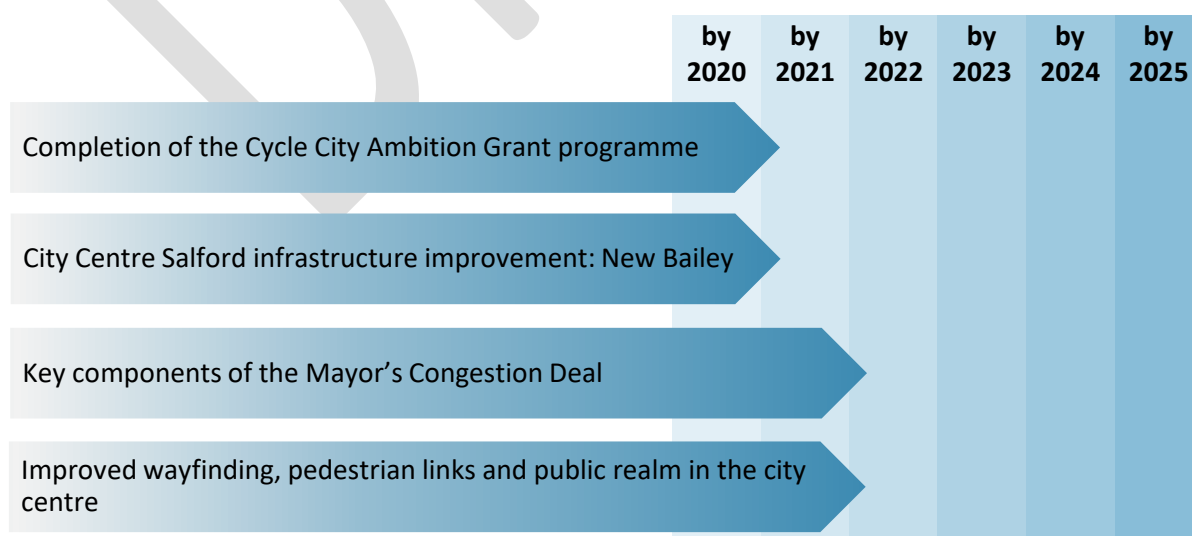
by 2020 by 2021 by 2022 by 2023 by 2024 by 2025

Completion of the Cycle City Ambition Grant programme

City Centre Salford infrastructure improvement: New Bailey

Key components of the Mayor’s Congestion Deal

Improved wayfinding, pedestrian links and public realm in the city centre